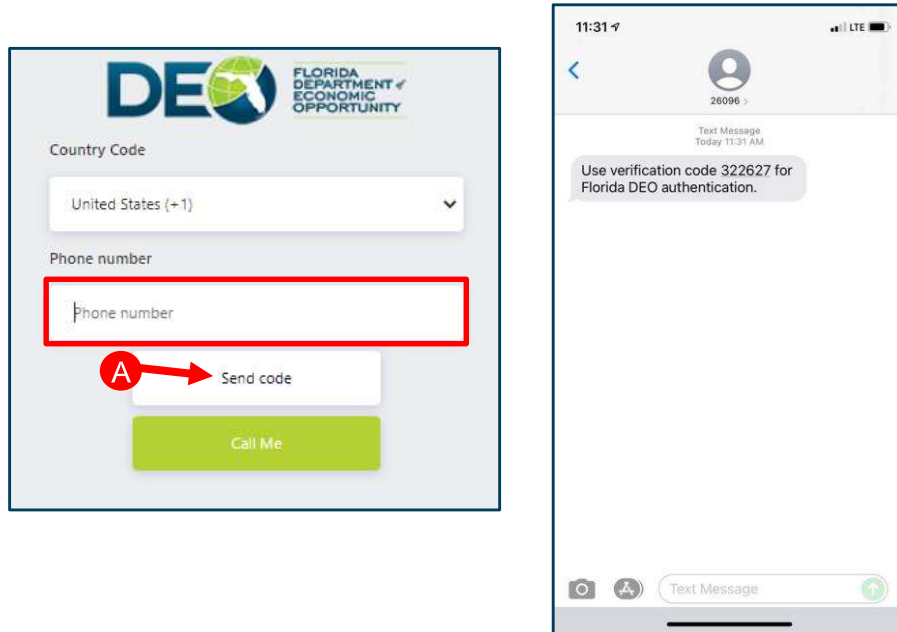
DEO FLORIDA DEPARTMENT of ECONOMIC OPPORTUNITY

Country Code

United States (+1)

Phone number

Phone number

A

Send code

Call Me

11:31

LTE

26096

Text Message
Today 11:31 AM

Use verification code 322627 for Florida DEO authentication.

Text Message